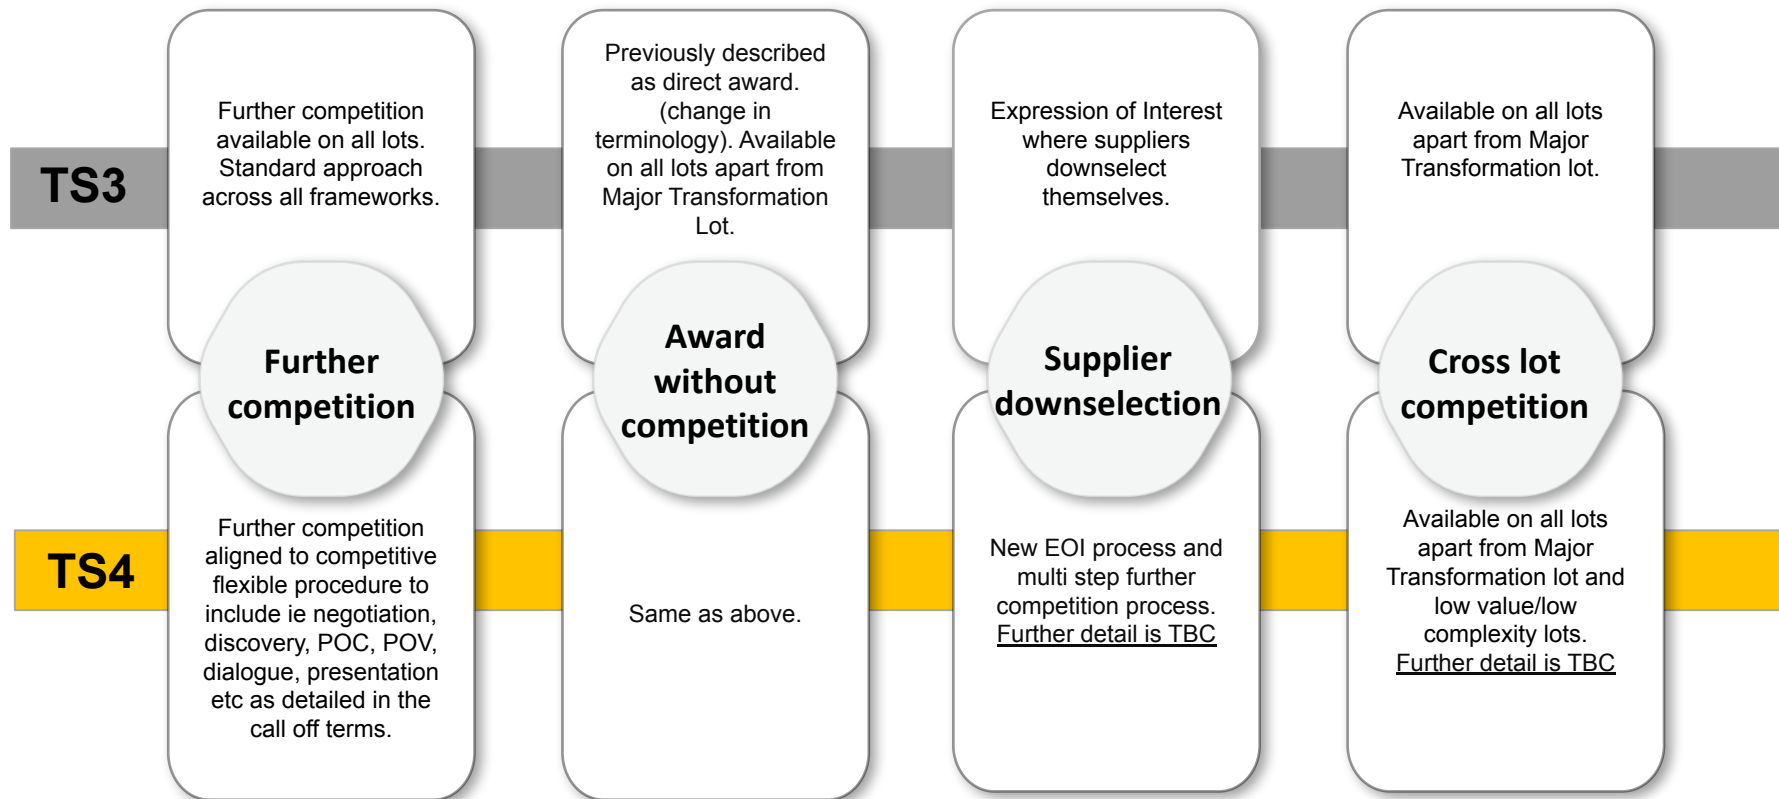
TS3

TS4

Further competition available on all lots. Standard approach across all frameworks.

Further competition

Further competition aligned to competitive flexible procedure to include ie negotiation, discovery, POC, POV, dialogue, presentation etc as detailed in the call off terms.

Previously described as direct award. (change in terminology). Available on all lots apart from Major Transformation Lot.

Award without competition

Same as above.

Expression of Interest where suppliers downselect themselves.

Supplier downselection

New EOI process and multi step further competition process. Further detail is TBC

Available on all lots apart from Major Transformation lot.

Cross lot competition

Available on all lots apart from Major Transformation lot and low value/low complexity lots. Further detail is TBC